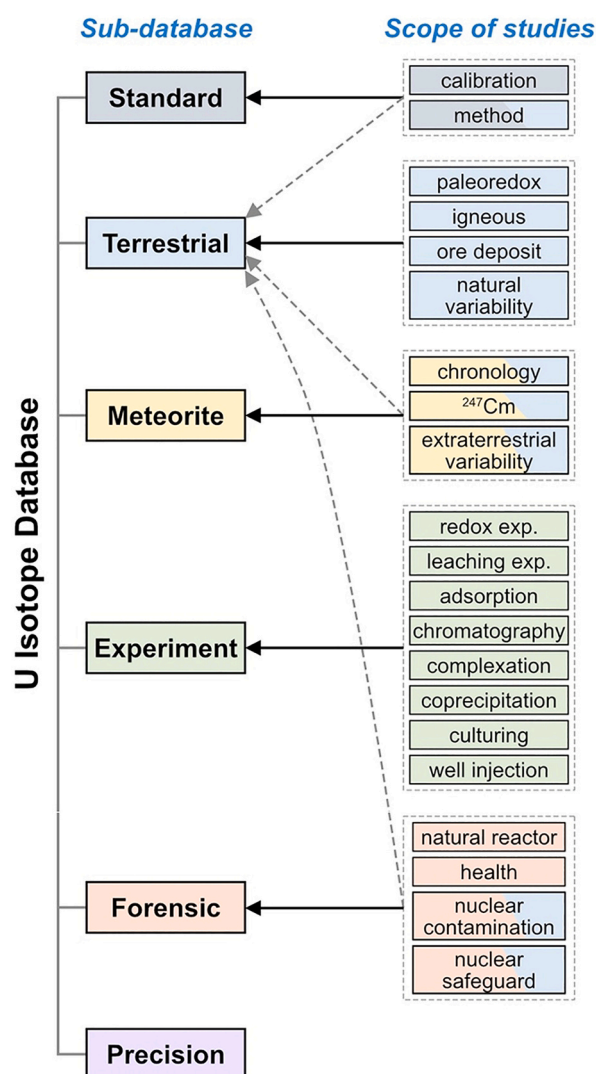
Sub-database

Scope of studies

U Isotope Database

Standard

calibration

method

Terrestrial

paleoredox

igneous

ore deposit

natural variability

Meteorite

chronology

$^{247}$Cm

extraterrestrial variability

Experiment

redox exp.

leaching exp.

adsorption

chromatography

complexation

coprecipitation

culturing

well injection

Forensic

natural reactor

health

nuclear contamination

nuclear safeguard

Precision